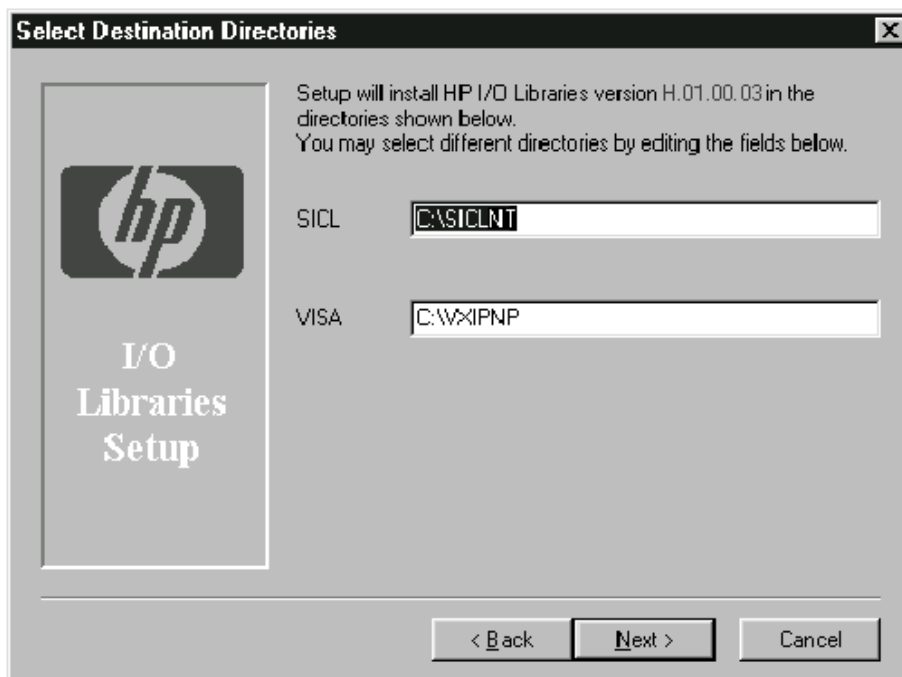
Select Destination Directories

hp

I/O Libraries Setup

Setup will install HP I/O Libraries version H.01.00.03 in the directories shown below.
You may select different directories by editing the fields below.

SICL C:\SICLNT

VISA C:\VXIPNP

< Back
Next >
Cancel